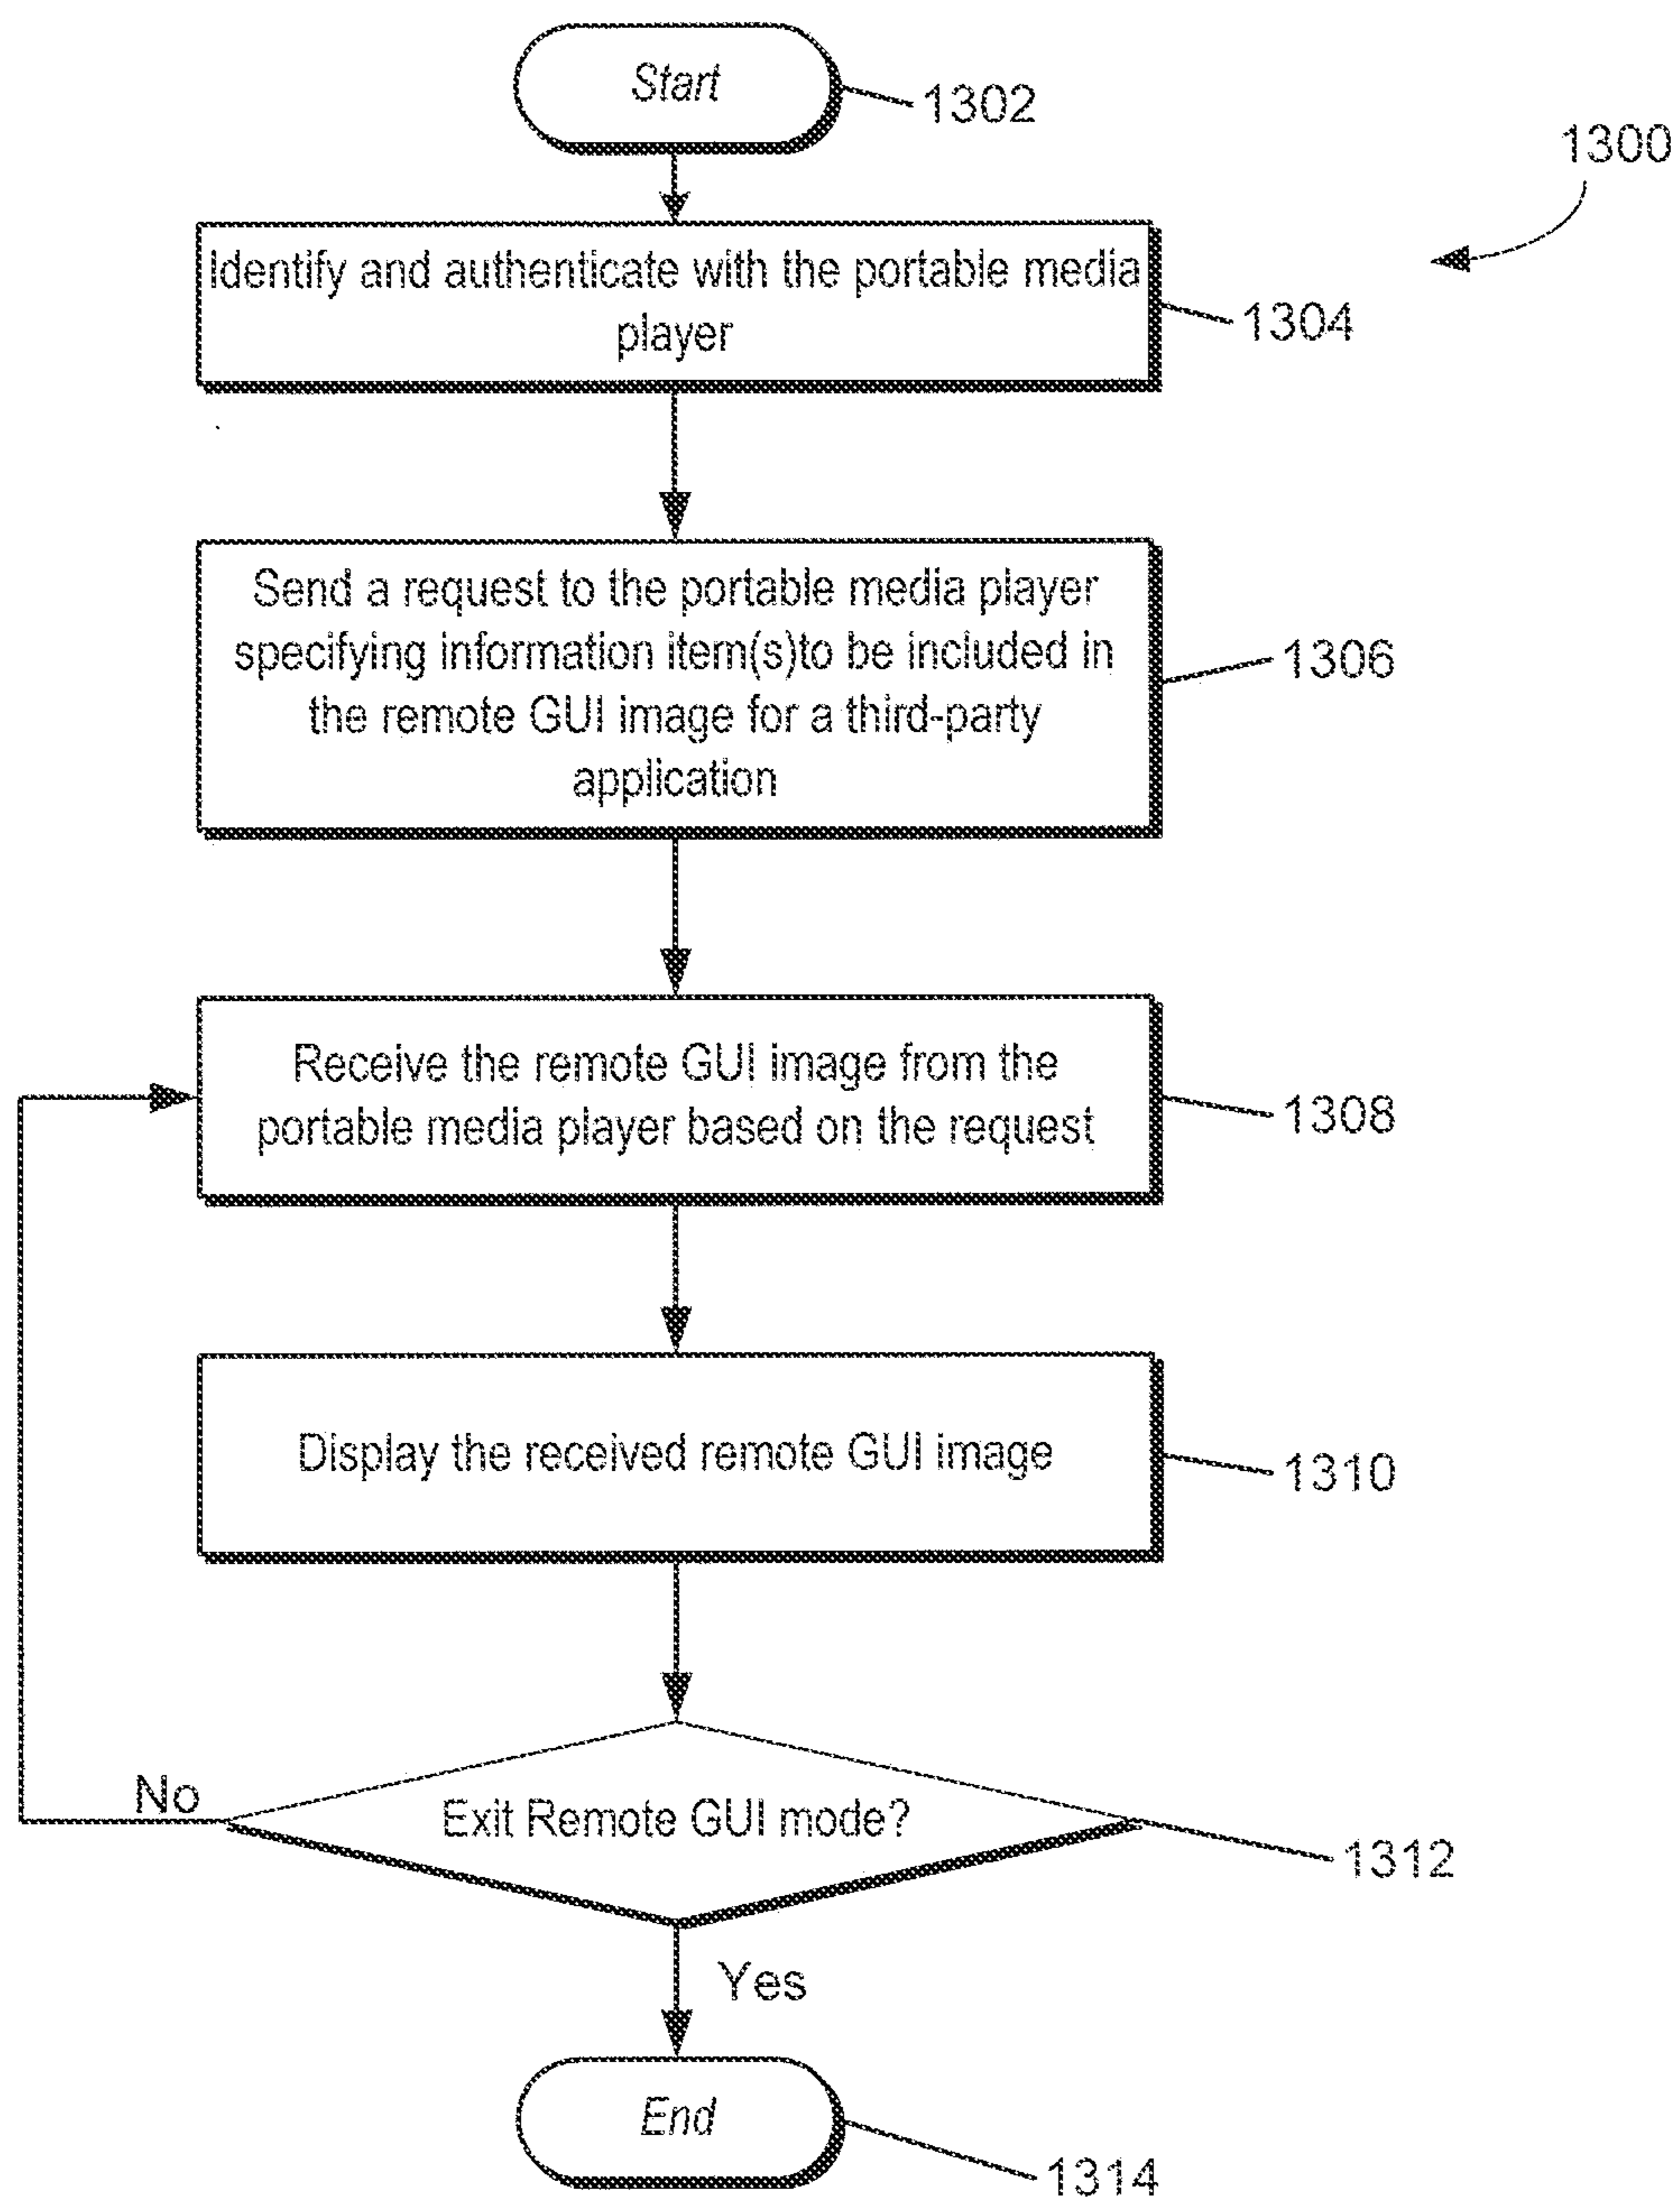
Start

1302

1300

Identify and authenticate with the portable media player

1304

Send a request to the portable media player specifying information item(s)to be included in the remote GUI image for a third-party application

1306

Receive the remote GUI image from the portable media player based on the request

1308

Display the received remote GUI image

1310

No

Exit Remote GUI mode?

1312

Yes

End

1314